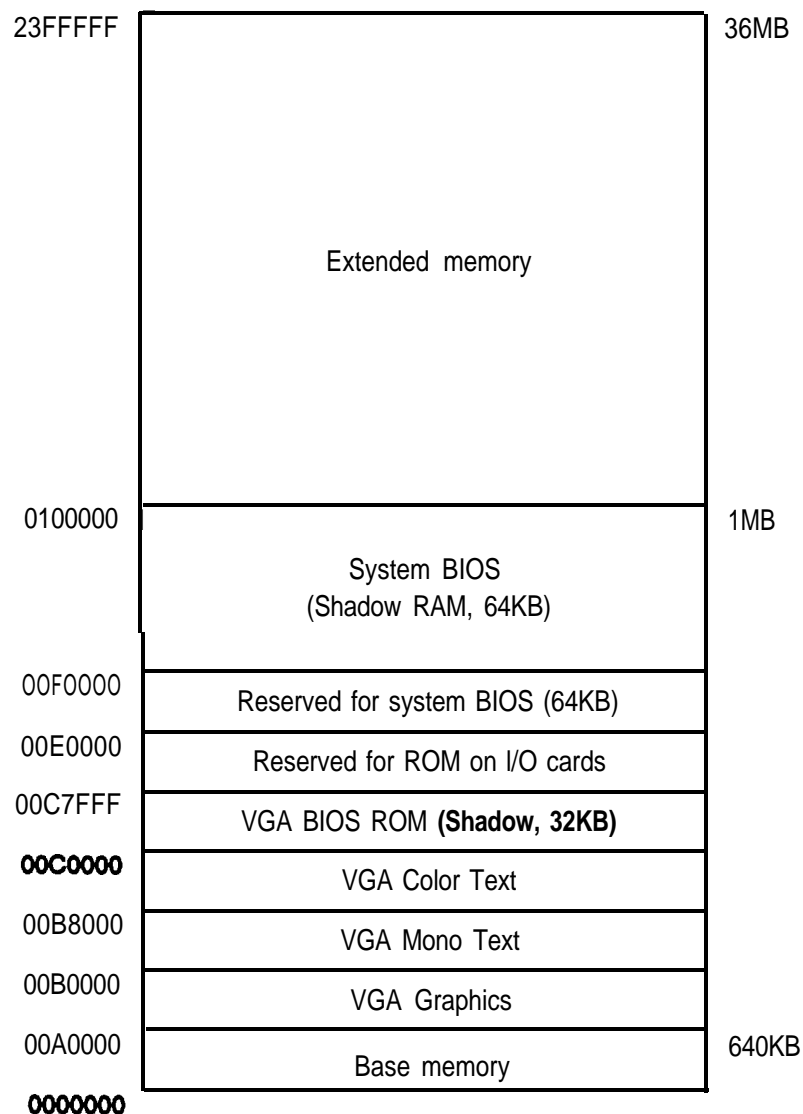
23FFFFF

36MB

Extended memory

0100000

1MB

System BIOS
(Shadow RAM, 64KB)

00F0000

Reserved for system BIOS (64KB)

00E0000

Reserved for ROM on I/O cards

00C7FFF

VGA BIOS ROM **(Shadow, 32KB)**

00C0000

VGA Color Text

00B8000

VGA Mono Text

00B0000

VGA Graphics

00A0000

640KB

Base memory

0000000